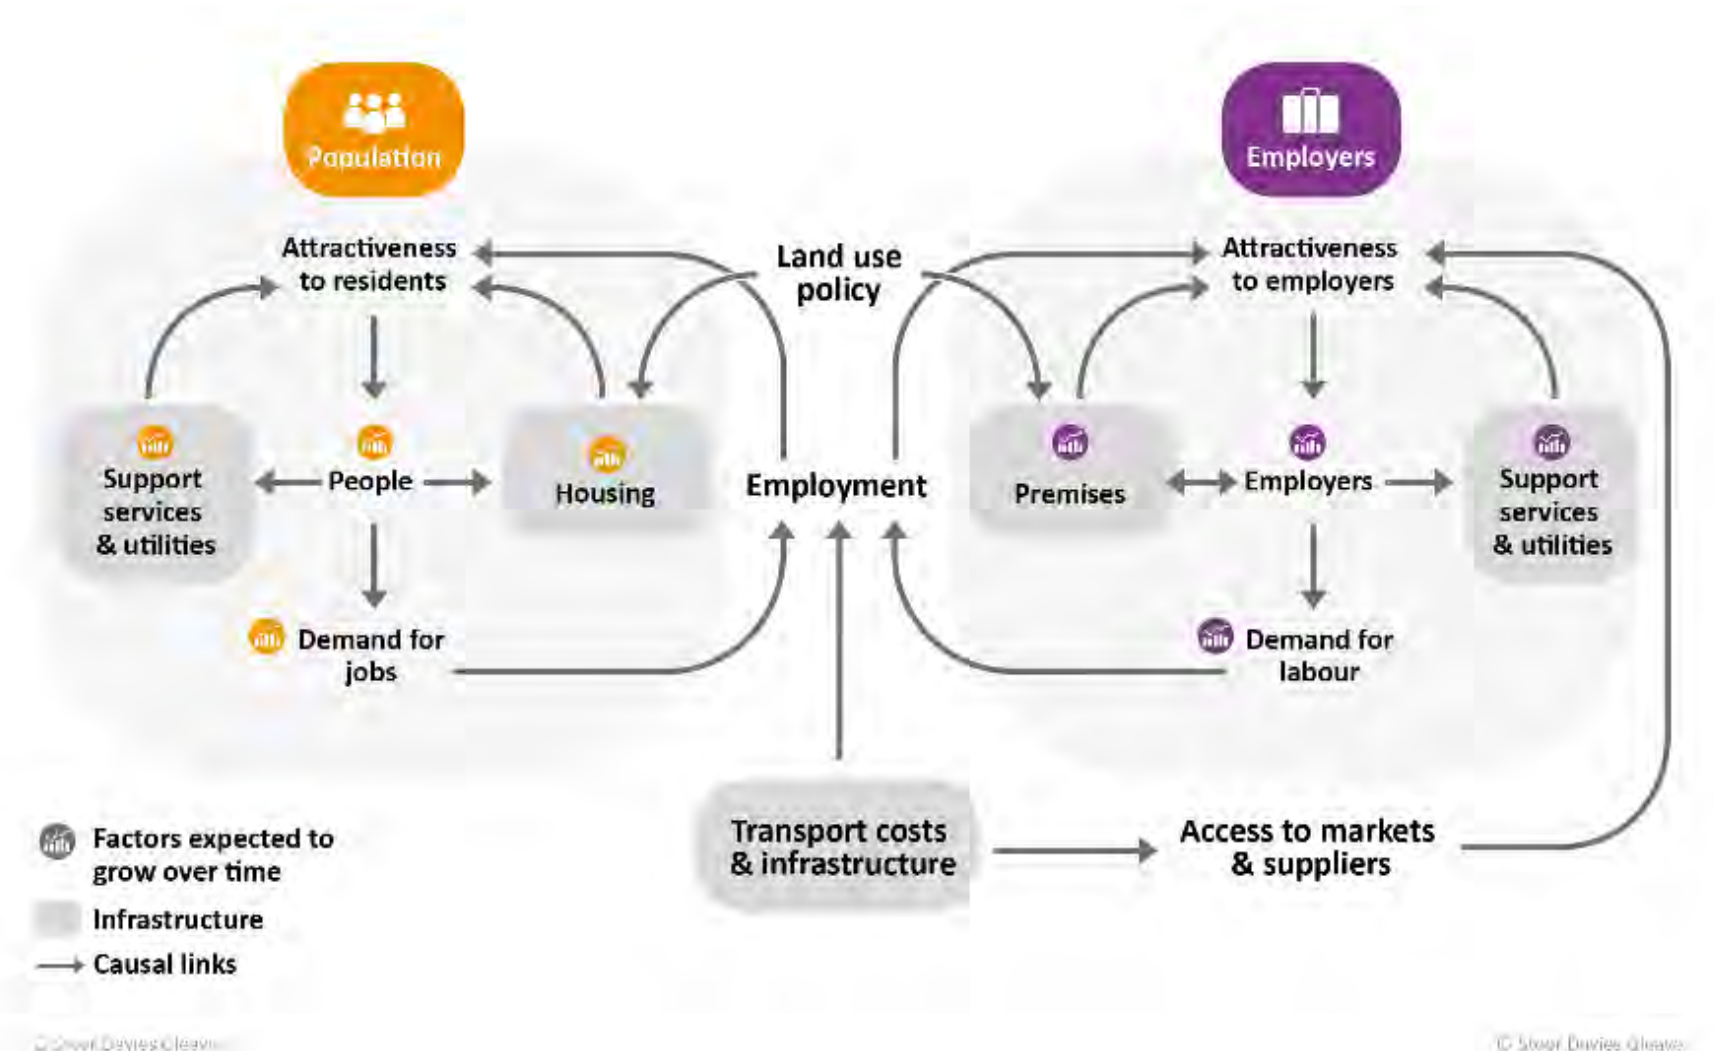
Population

Employers

Attractiveness to residents

Land use policy

Attractiveness to employers

Support services & utilities

People

Housing

Employment

Premises

Employers

Support services & utilities

Demand for jobs

Demand for labour

Factors expected to grow over time

Infrastructure

Causal links

Transport costs & infrastructure

Access to markets & suppliers

© Steer Davies Gleave

© Steer Davies Gleave